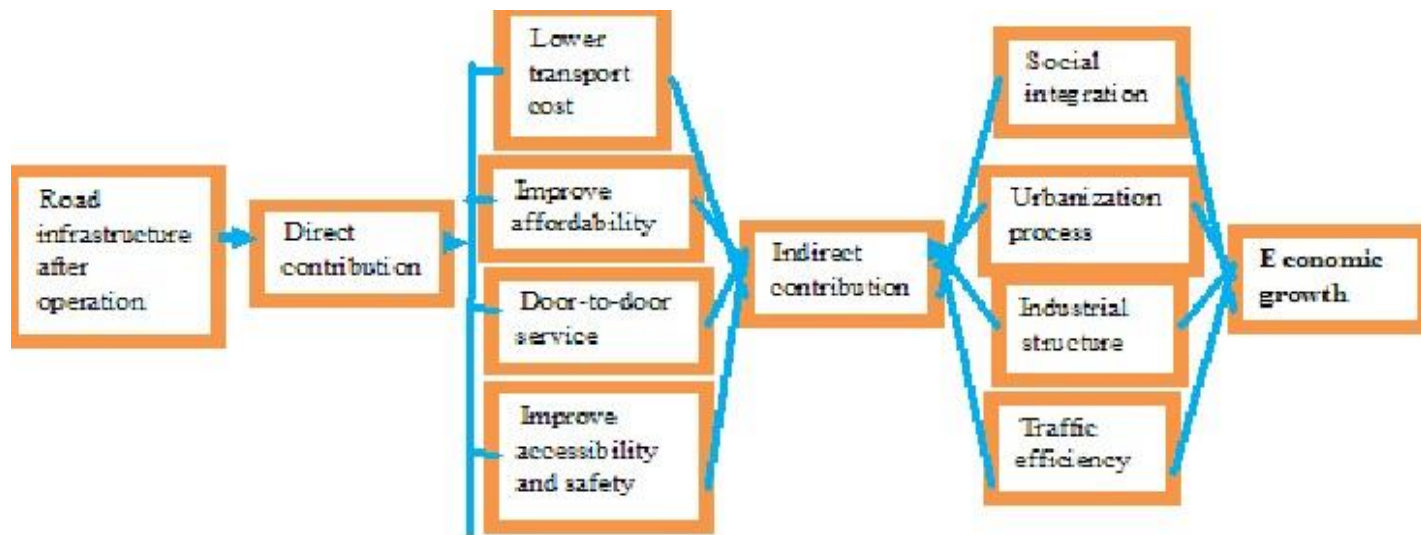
Road infrastructure after operation

Direct contribution

Lower transport cost

Improve affordability

Door-to-door service

Improve accessibility and safety

Indirect contribution

Social integration

Urbanization process

Industrial structure

Traffic efficiency

E conomic growth